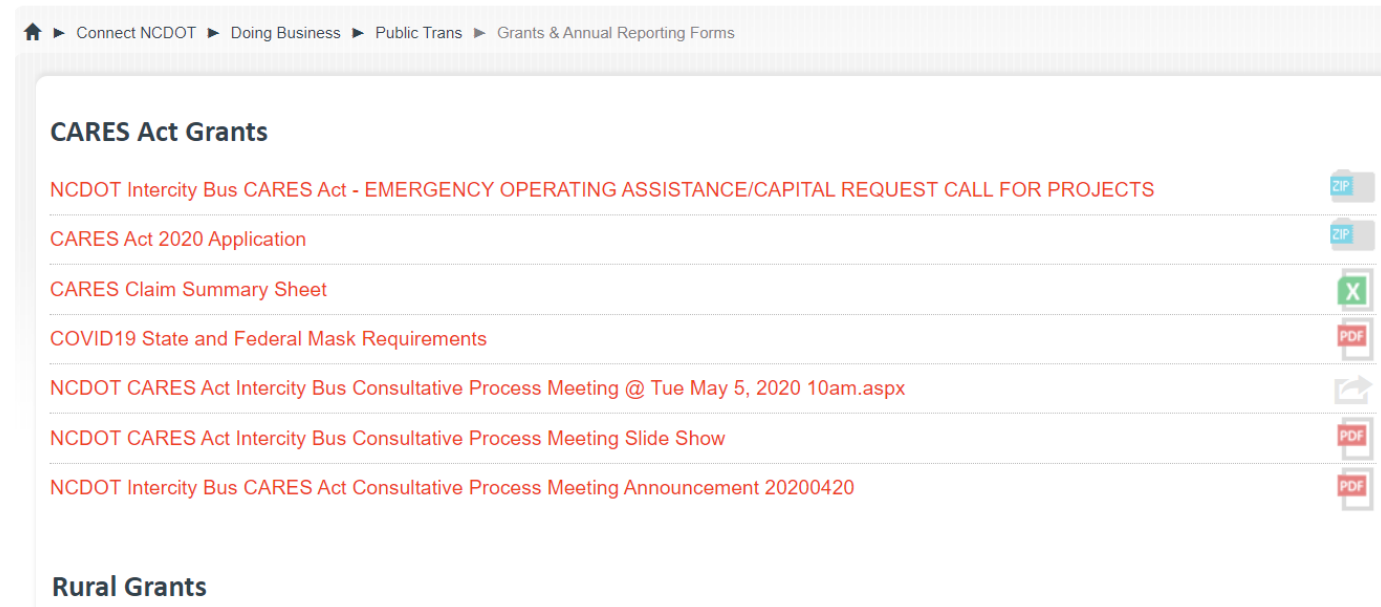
► Connect NCDOT ► Doing Business ► Public Trans ► Grants & Annual Reporting Forms

CARES Act Grants

NCDOT Intercity Bus CARES Act - EMERGENCY OPERATING ASSISTANCE/CAPITAL REQUEST CALL FOR PROJECTS ZIP

CARES Act 2020 Application ZIP

CARES Claim Summary Sheet X

COVID19 State and Federal Mask Requirements PDF

NCDOT CARES Act Intercity Bus Consultative Process Meeting @ Tue May 5, 2020 10am.aspx

NCDOT CARES Act Intercity Bus Consultative Process Meeting Slide Show PDF

NCDOT Intercity Bus CARES Act Consultative Process Meeting Announcement 20200420 PDF

Rural Grants